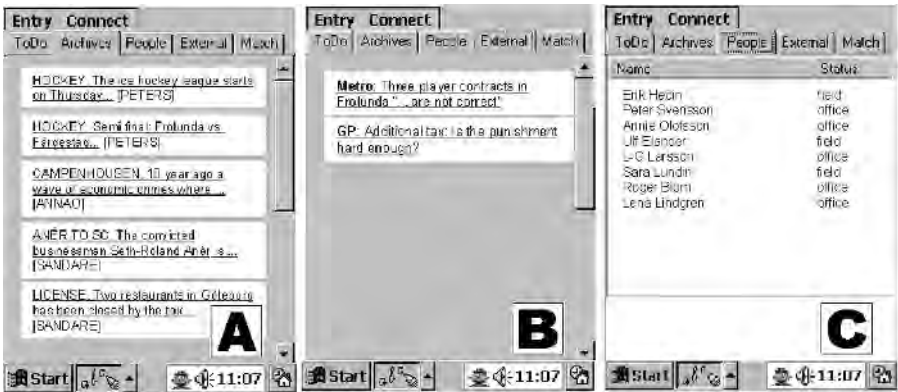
Entry Connect
ToDo Archives People External Match

HOCKEY: The ice hockey league starts on Thursday... [PETERS]

HOCKEY: Semi final: Frolunda vs. Färjestad... [PETERS]

CAMPENHOUSEN: 10 year ago a wave of economic crimes where ... [ANNAO]

ANER TO SC: The convicted businessman Seth-Roland Anér is ... [SANDARE]

LICENSE: Two restaurants in Göteborg has been closed by the tax ... [SANDARE]

A

Start 11:07

Entry Connect
ToDo Archives People External Match

Metro: Three player contracts in Frolunda "...are not correct"

GP: Additional tax: is the punishment hard enough?

B

Start 11:07

Entry Connect
ToDo Archives People External Match

| Name | Status |
|---|---|
| Erik Hedin | field |
| Peter Svensson | office |
| Annie Olofsson | office |
| Ulf Elander | field |
| L-G Larsson | office |
| Sara Lundin | field |
| Roger Blom | office |
| Lena Lindgren | office |

C

Start 11:07